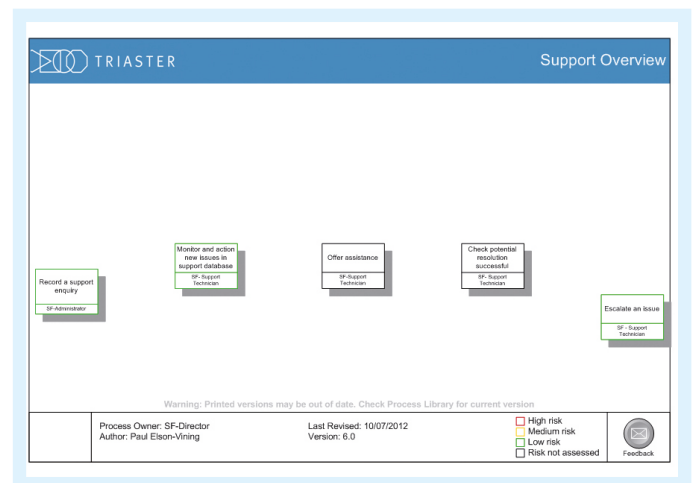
TRIASTER

Support Overview

Record a support enquiry

SF-Administrator

Monitor and action new issues in support database

SF- Support Technician

Offer assistance

SF- Support Technician

Check potential resolution successful

SF- Support Technician

Escalate an issue

SF - Support Technician

Warning: Printed versions may be out of date. Check Process Library for current version

Process Owner: SF-Director
Author: Paul Elson-Vining

Last Revised: 10/07/2012
Version: 6.0

High risk
Medium risk
Low risk
Risk not assessed

Feedback